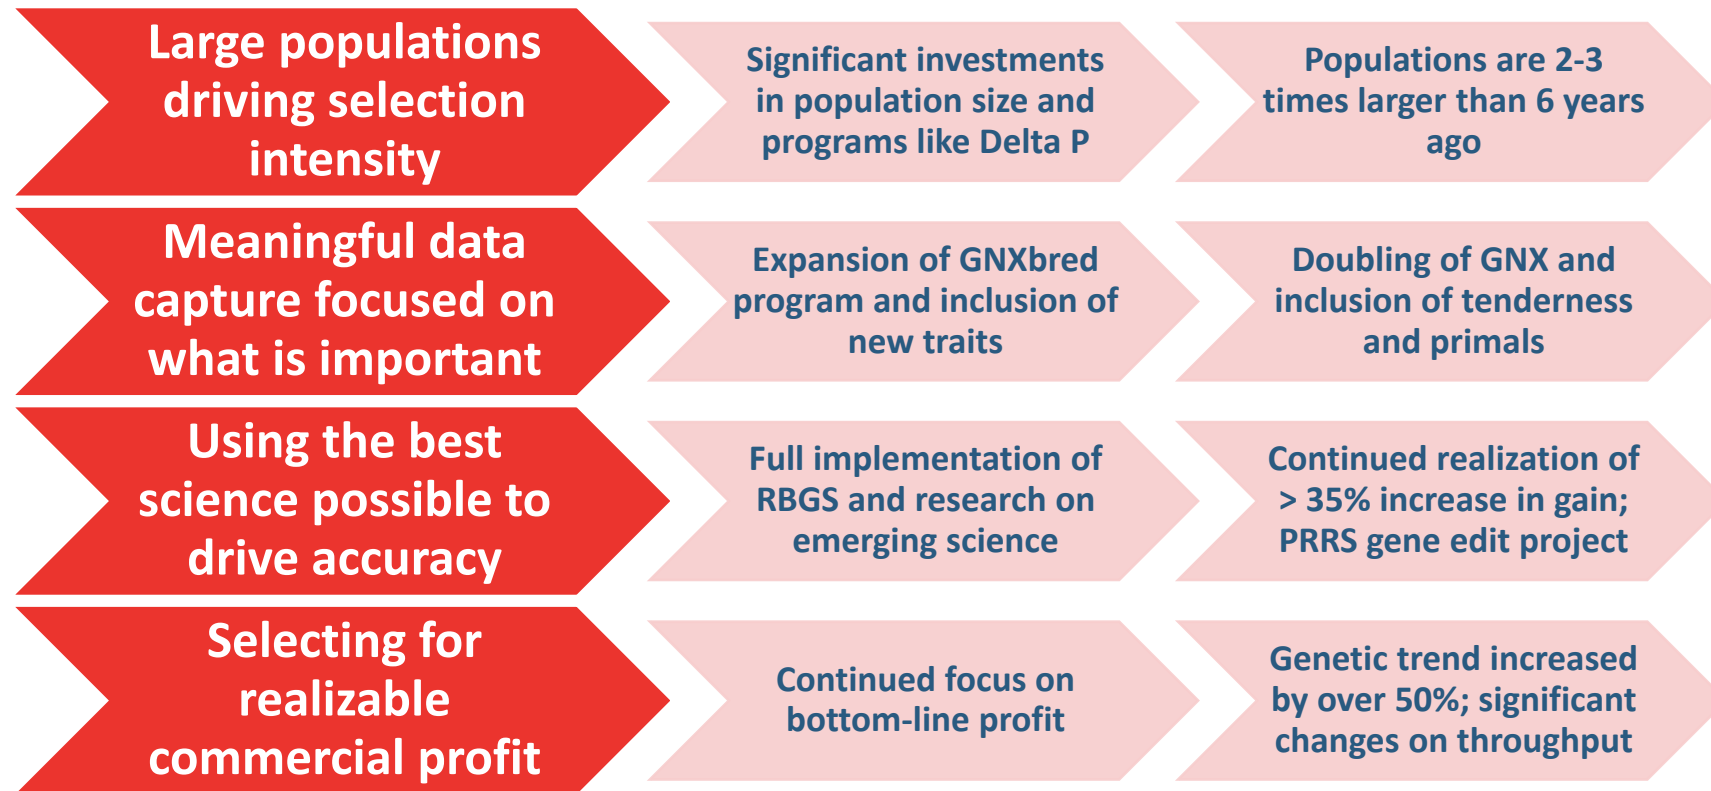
Large populations driving selection intensity

Significant investments in population size and programs like Delta P

Populations are 2-3 times larger than 6 years ago

Meaningful data capture focused on what is important

Expansion of GNXbred program and inclusion of new traits

Doubling of GNX and inclusion of tenderness and primals

Using the best science possible to drive accuracy

Full implementation of RBGS and research on emerging science

Continued realization of > 35% increase in gain; PRRS gene edit project

Selecting for realizable commercial profit

Continued focus on bottom-line profit

Genetic trend increased by over 50%; significant changes on throughput